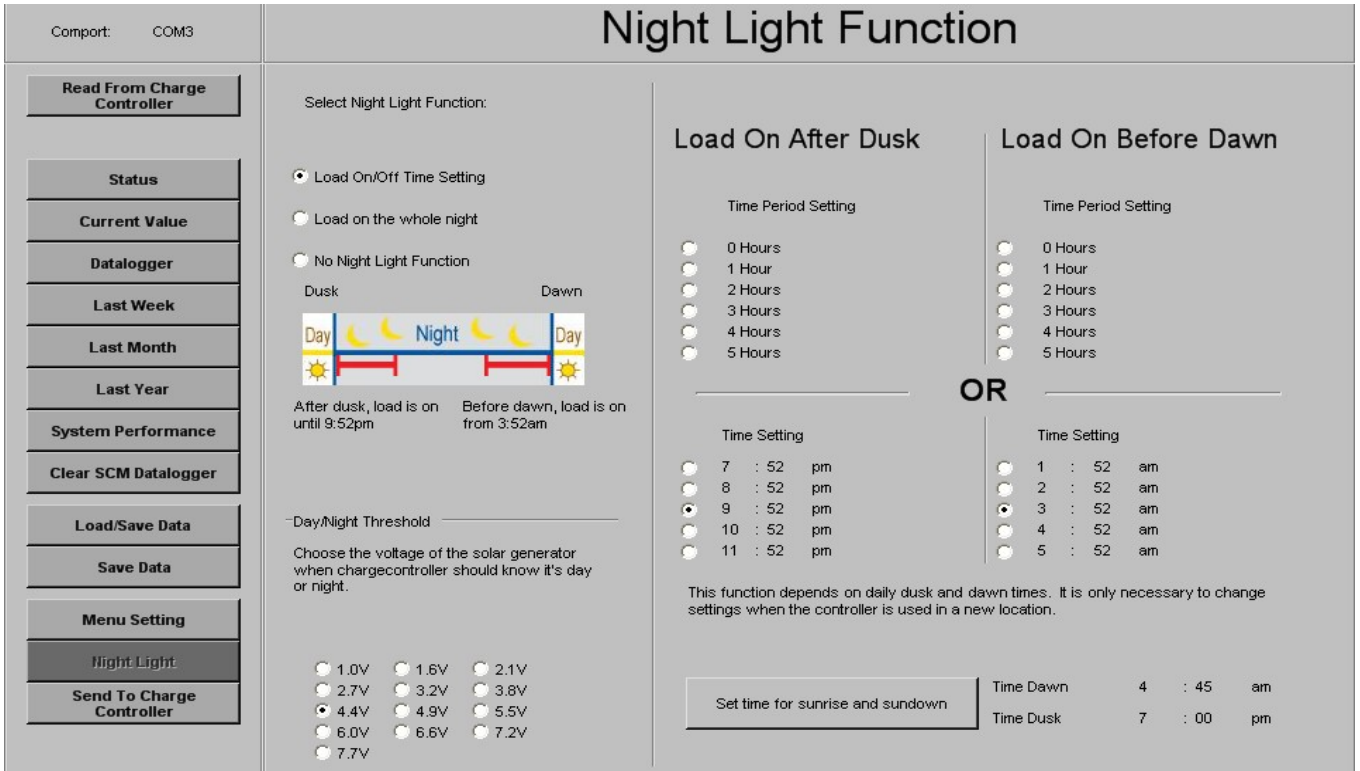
Comport: COM3

Night Light Function

Read From Charge Controller

Status

Current Value

Datalogger

Last Week

Last Month

Last Year

System Performance

Clear SCM Datalogger

Load/Save Data

Save Data

Menu Setting

Night Light

Send To Charge Controller

Select Night Light Function:

Load On/Off Time Setting

Load on the whole night

No Night Light Function

Dusk

Dawn

Day

Night

Day

After dusk, load is on until 9:52pm

Before dawn, load is on from 3:52am

Day/Night Threshold

Choose the voltage of the solar generator when chargecontroller should know it's day or night.

1.0V 1.6V 2.1V
2.7V 3.2V 3.8V
4.4V 4.9V 5.5V
6.0V 6.6V 7.2V
7.7V

Load On After Dusk

Time Period Setting

0 Hours
1 Hour
2 Hours
3 Hours
4 Hours
5 Hours

Load On Before Dawn

Time Period Setting

0 Hours
1 Hour
2 Hours
3 Hours
4 Hours
5 Hours

OR

Time Setting

7 : 52 pm
8 : 52 pm
9 : 52 pm
10 : 52 pm
11 : 52 pm

Time Setting

1 : 52 am
2 : 52 am
3 : 52 am
4 : 52 am
5 : 52 am

This function depends on daily dusk and dawn times. It is only necessary to change settings when the controller is used in a new location.

Set time for sunrise and sundown

Time Dawn 4 : 45 am

Time Dusk 7 : 00 pm